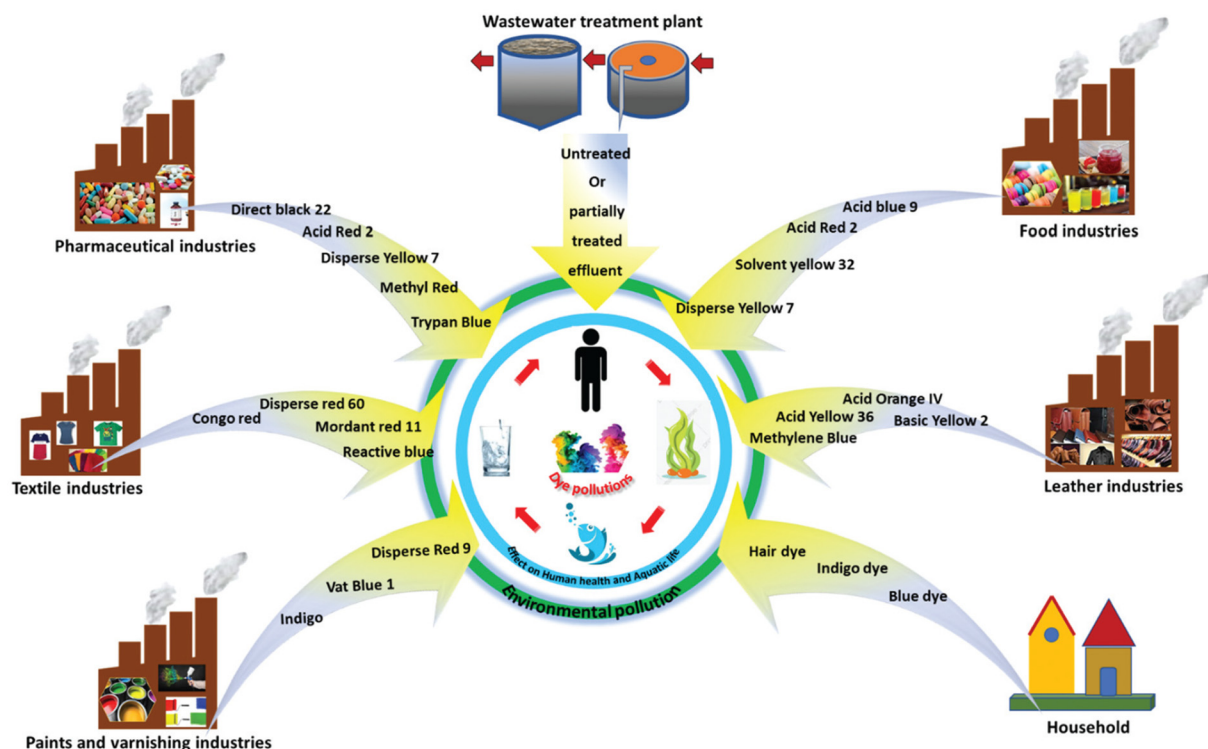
Wastewater treatment plant

Untreated
Or
partially
treated
effluent

Pharmaceutical industries

Direct black 22
Acid Red 2
Disperse Yellow 7
Methyl Red
Trypan Blue

Food industries

Acid blue 9
Acid Red 2
Solvent yellow 32
Disperse Yellow 7

Textile industries

Congo red
Disperse red 60
Mordant red 11
Reactive blue

Leather industries

Acid Orange IV
Acid Yellow 36
Basic Yellow 2
Methylene Blue

Dye pollutions

Effect on Human health and Aquatic life

Environmental pollution

Paints and varnishing industries

Disperse Red 9
Vat Blue 1
Indigo

Household

Hair dye
Indigo dye
Blue dye